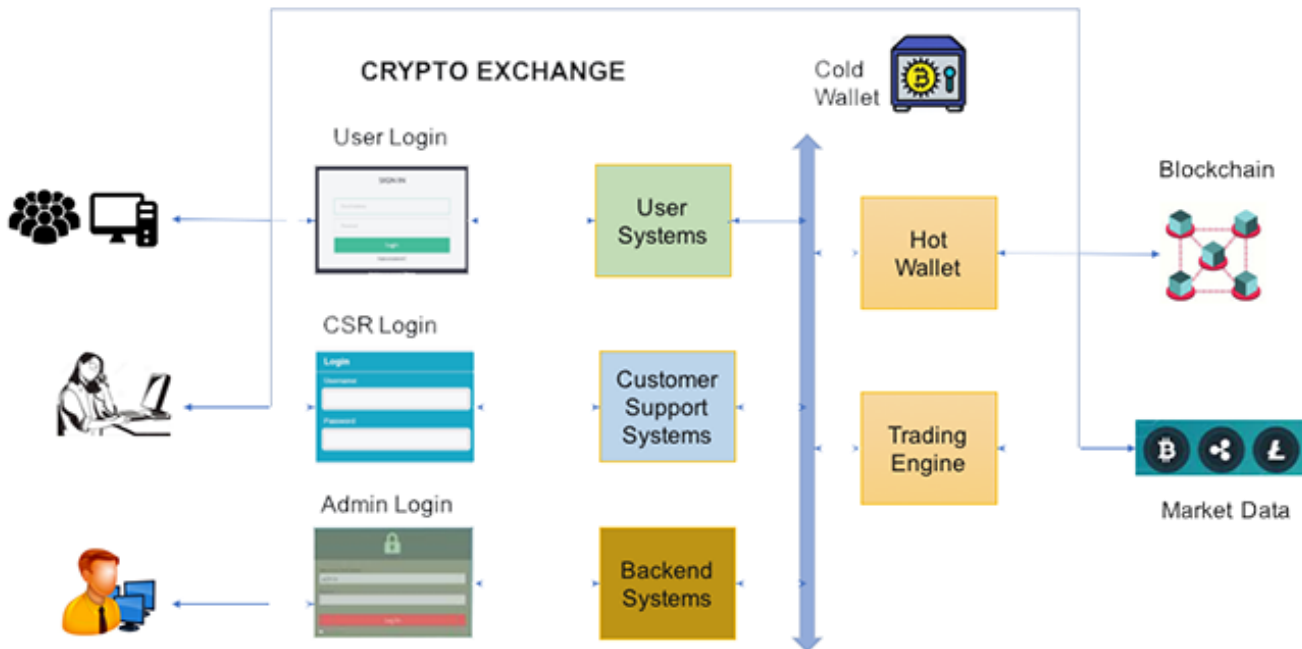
CRYPTO EXCHANGE

Cold Wallet

User Login

SIGN IN

Login

User Systems

Hot Wallet

Blockchain

CSR Login

Login

Username

Password

Customer Support Systems

Trading Engine

Market Data

Admin Login

Log In

Backend Systems